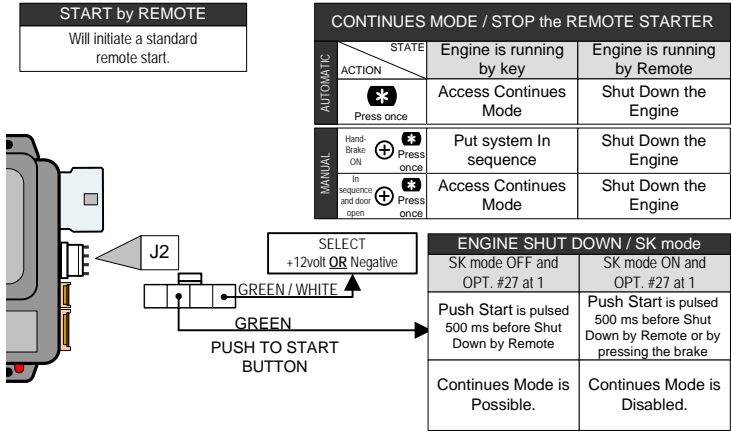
START by REMOTE

Will initiate a standard remote start.

CONTINUES MODE / STOP the REMOTE STARTER

| | STATE / ACTION | Engine is running by key | Engine is running by Remote |
|---|---|---|---|
| AUTOMATIC | Press once | Access Continues Mode | Shut Down the Engine |
| MANUAL | Hand-Brake ON ⊕ Press once | Put system In sequence | Shut Down the Engine |
| MANUAL | In sequence and door open ⊕ Press once | Access Continues Mode | Shut Down the Engine |

J2

SELECT
+12volt OR Negative

GREEN / WHITE

GREEN

PUSH TO START BUTTON

| ENGINE SHUT DOWN / SK mode | |
|---|---|
| SK mode OFF and OPT. #27 at 1 | SK mode ON and OPT. #27 at 1 |
| Push Start is pulsed 500 ms before Shut Down by Remote | Push Start is pulsed 500 ms before Shut Down by Remote or by pressing the brake |
| Continues Mode is Possible. | Continues Mode is Disabled. |